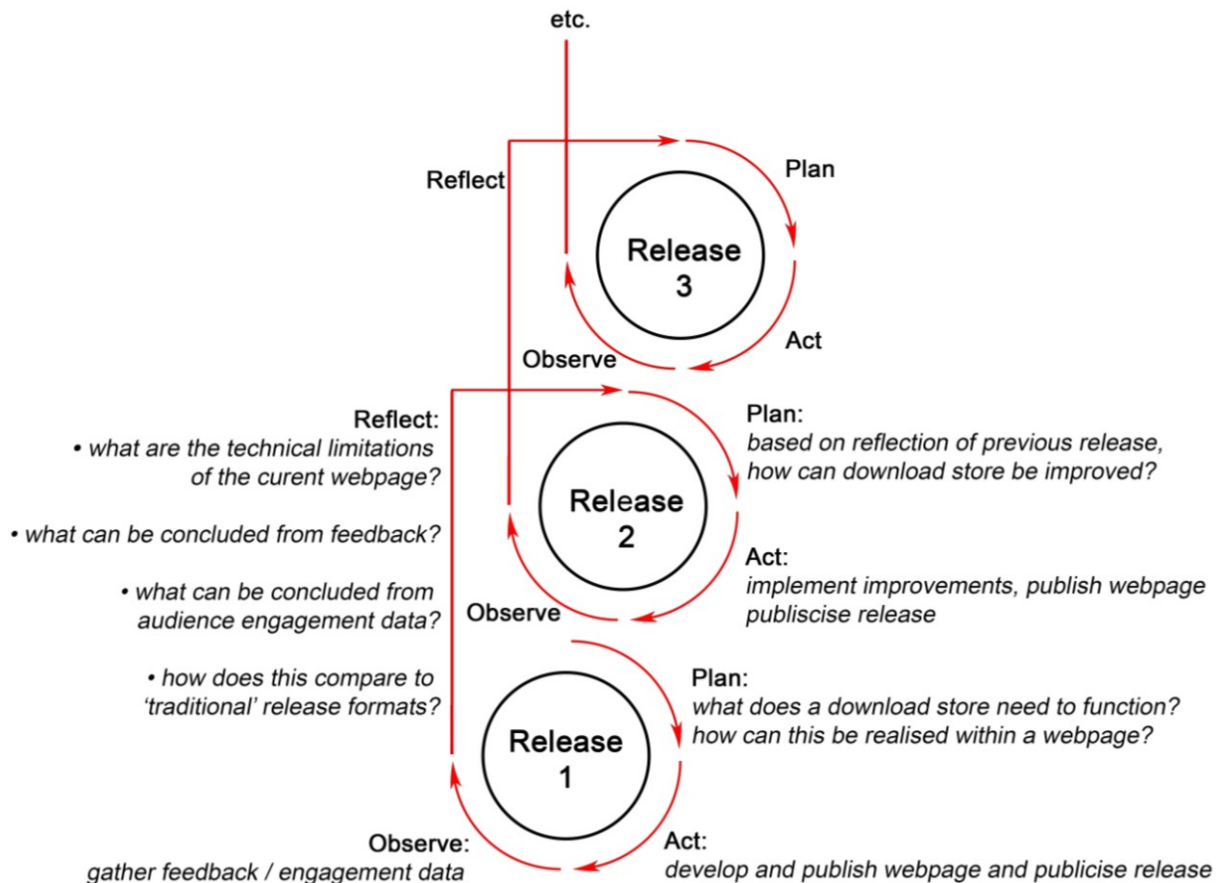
etc.

Reflect

Plan

Release 3

Act

Observe

Reflect:
• what are the technical limitations of the curent webpage?

• what can be concluded from feedback?

• what can be concluded from audience engagement data?

• how does this compare to 'traditional' release formats?

Plan:
based on reflection of previous release, how can download store be improved?

Release 2

Act:
implement improvements, publish webpage publiscise release

Observe

Plan:
what does a download store need to function? how can this be realised within a webpage?

Release 1

Observe:
gather feedback / engagement data

Act:
develop and publish webpage and publicise release